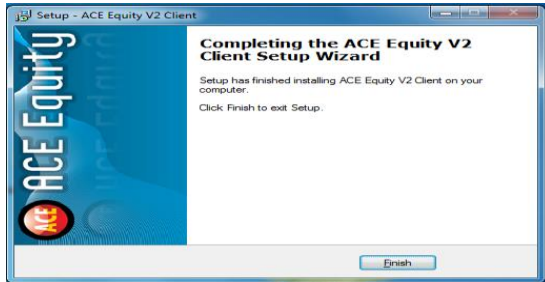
Setup - ACE Equity V2 Client

ACE Equity

ACE

Completing the ACE Equity V2 Client Setup Wizard

Setup has finished installing ACE Equity V2 Client on your computer.

Click Finish to exit Setup.

Finish